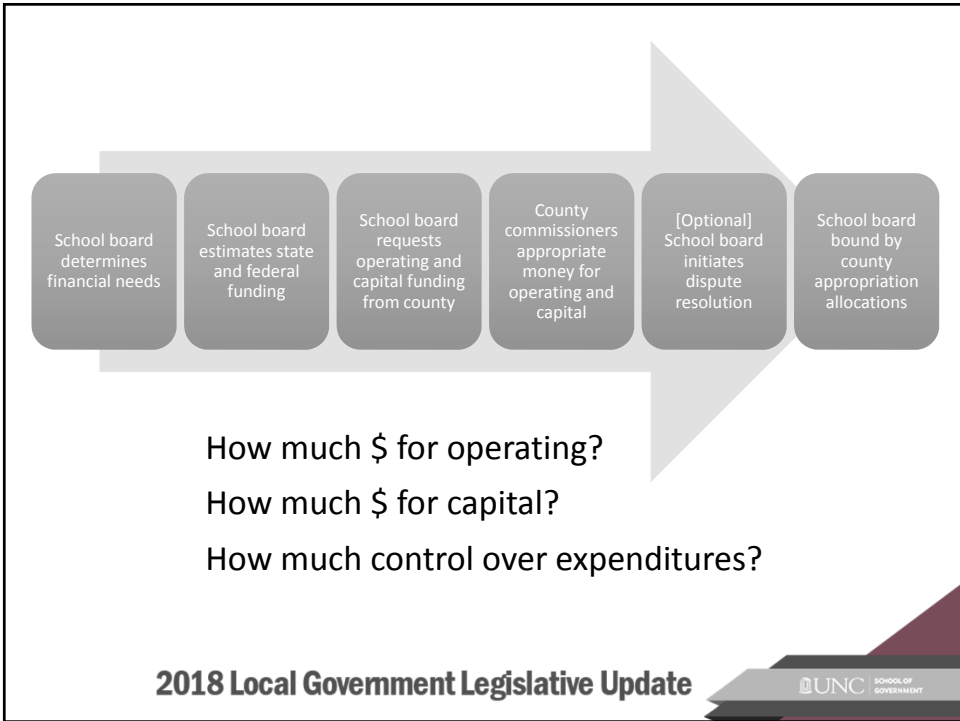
School board determines financial needs

School board estimates state and federal funding

School board requests operating and capital funding from county

County commissioners appropriate money for operating and capital

[Optional] School board initiates dispute resolution

School board bound by county appropriation allocations

How much \$ for operating?

How much \$ for capital?

How much control over expenditures?

2018 Local Government Legislative Update

UNC SCHOOL OF GOVERNMENT